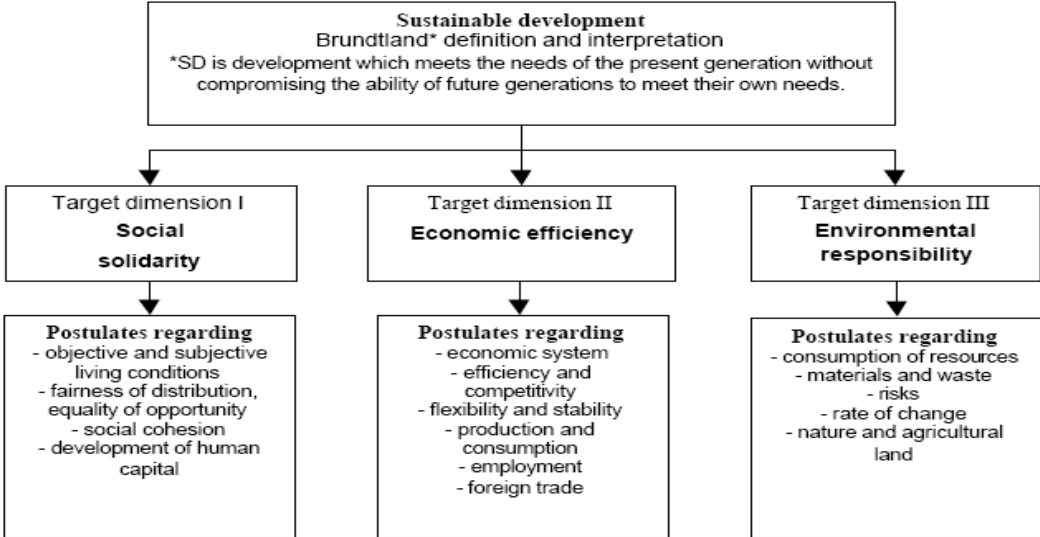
Sustainable development
Brundtland* definition and interpretation
*SD is development which meets the needs of the present generation without compromising the ability of future generations to meet their own needs.

Target dimension I
Social solidarity

Postulates regarding
- objective and subjective living conditions
- fairness of distribution, equality of opportunity
- social cohesion
- development of human capital

Target dimension II
Economic efficiency

Postulates regarding
- economic system
- efficiency and competitivity
- flexibility and stability
- production and consumption
- employment
- foreign trade

Target dimension III
Environmental responsibility

Postulates regarding
- consumption of resources
- materials and waste
- risks
- rate of change
- nature and agricultural land